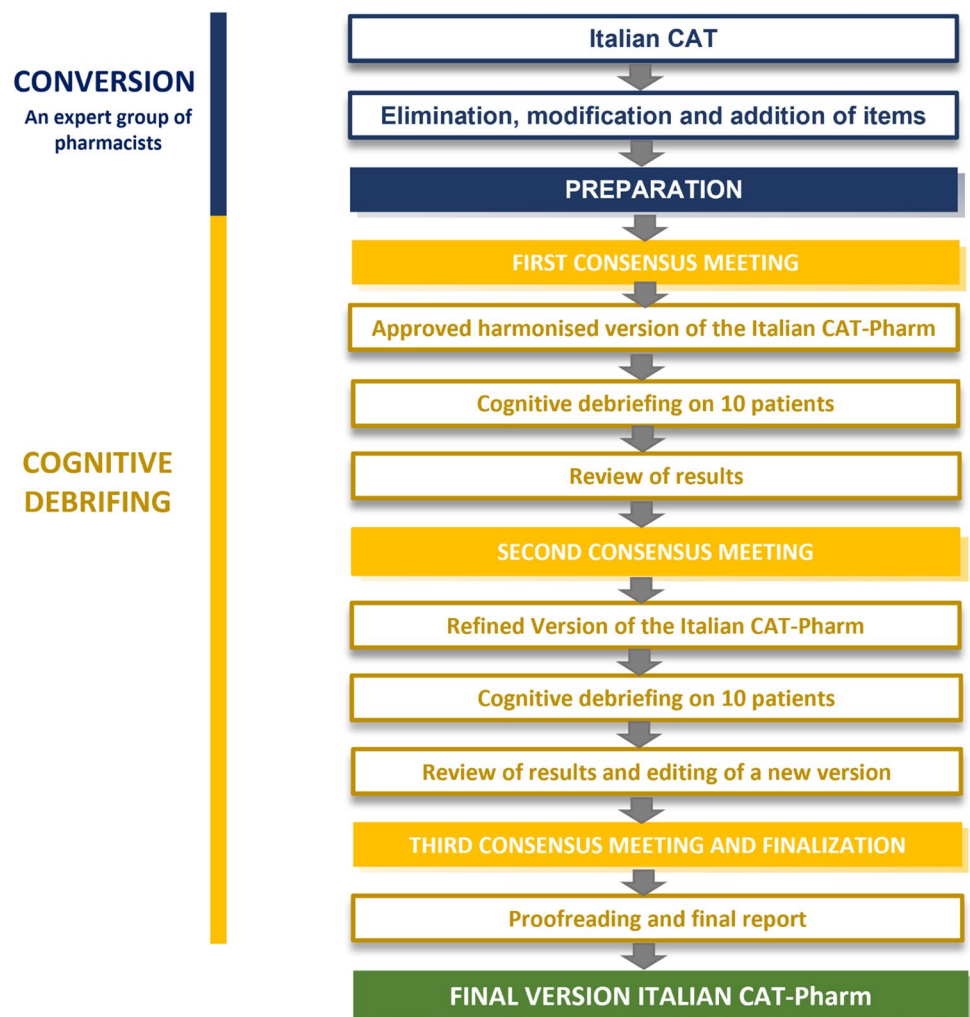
CONVERSION
An expert group of pharmacists

COGNITIVE DEBRIFING

Italian CAT

Elimination, modification and addition of items

PREPARATION

FIRST CONSENSUS MEETING

Approved harmonised version of the Italian CAT-Pharm

Cognitive debriefing on 10 patients

Review of results

SECOND CONSENSUS MEETING

Refined Version of the Italian CAT-Pharm

Cognitive debriefing on 10 patients

Review of results and editing of a new version

THIRD CONSENSUS MEETING AND FINALIZATION

Proofreading and final report

FINAL VERSION ITALIAN CAT-Pharm